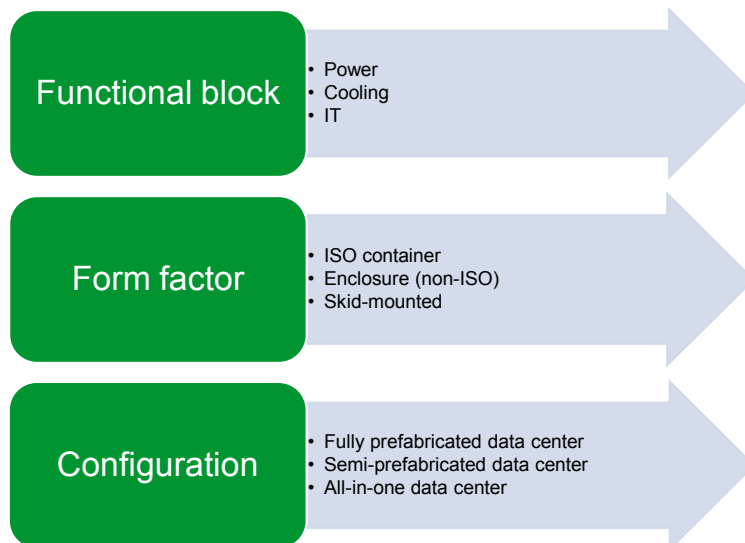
Functional block

- Power
- Cooling
- IT

Form factor

- ISO container
- Enclosure (non-ISO)
- Skid-mounted

Configuration

- Fully prefabricated data center
- Semi-prefabricated data center
- All-in-one data center